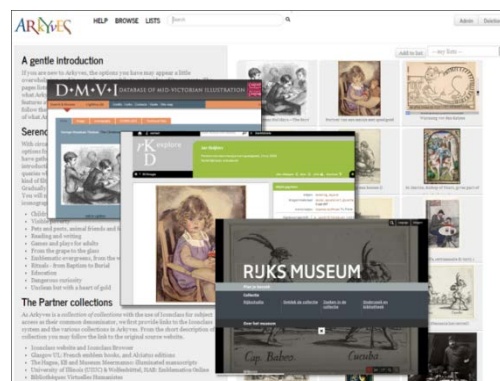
ARKYVES HELP BROWSE LISTS Search

Admin Delete

Add to list --my lists--

A gentle introduction

If you are new to Arkyves, the options you have may appear a little overwhelming. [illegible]

Serend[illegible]

With clever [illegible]

The Partner collections

As Arkyves is a collection of collections with the use of Iconclass for subject access as their common denominator, we first provide links to the Iconclass system and the various collections in Arkyves. From the short description of collection you may follow the link to the original source website.

Iconclass website and Iconclass Browser
Glasgow UL: French emblem books, and Alciato editions
The Hague, KB and Museum Meermanno: Illuminated manuscripts
University of Illinois (UIUC) & Wolfenbüttel, HAB: Emblematica Online
Bibliothèques Virtuelles Humanistes

D·M·V·I DATABASE OF MID-VICTORIAN ILLUSTRATION

RKD explore

RIJKS MUSEUM

Cap. Babers. Cucuba